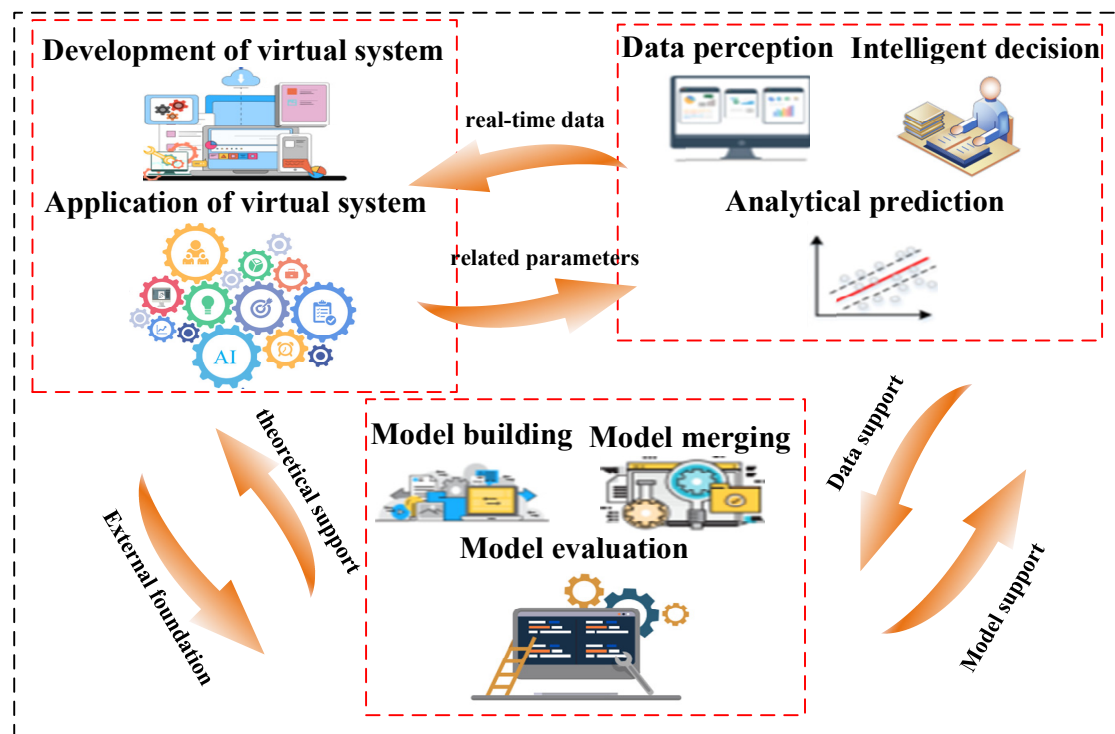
Development of virtual system

Data perception

Intelligent decision

real-time data

Application of virtual system

Analytical prediction

AI

related parameters

theoretical support

External foundation

Model building

Model merging

Model evaluation

Data support

Model support